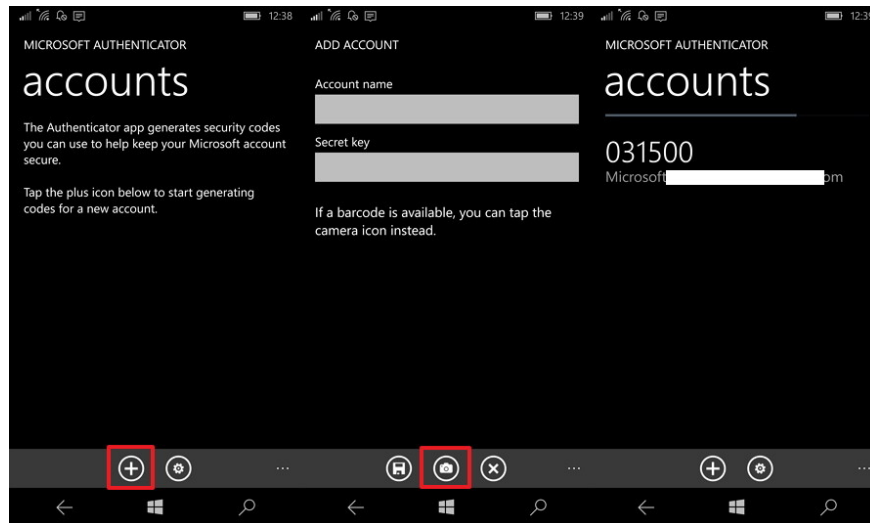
12:38

MICROSOFT AUTHENTICATOR

accounts

The Authenticator app generates security codes you can use to help keep your Microsoft account secure.

Tap the plus icon below to start generating codes for a new account.

...

12:39

ADD ACCOUNT

Account name

Secret key

If a barcode is available, you can tap the camera icon instead.

...

12:3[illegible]

MICROSOFT AUTHENTICATOR

accounts

031500

Microsoft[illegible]om

...